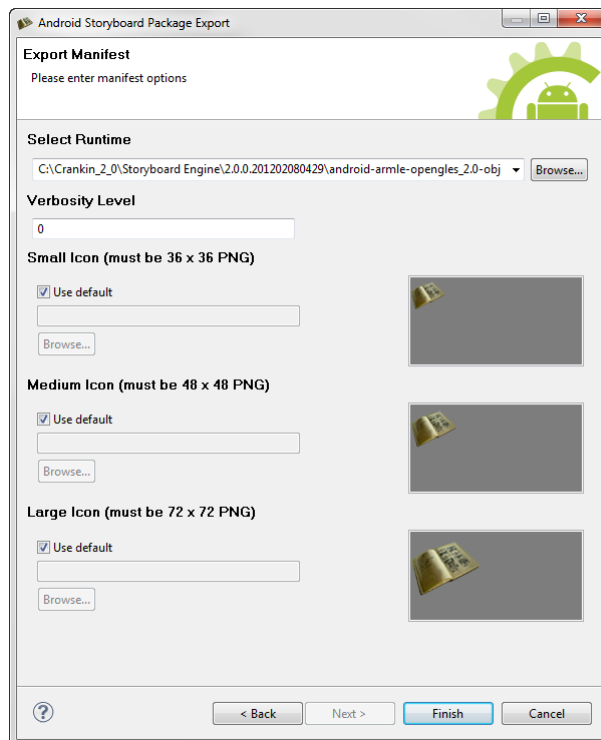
Android Storyboard Package Export

Export Manifest

Please enter manifest options

Select Runtime

C:\Crankin_2_0\Storyboard Engine\2.0.0.201202080429\android-armle-opengles_2.0-obj

Browse...

Verbosity Level

0

Small Icon (must be 36 x 36 PNG)

Use default

Browse...

Medium Icon (must be 48 x 48 PNG)

Use default

Browse...

Large Icon (must be 72 x 72 PNG)

Use default

Browse...

?

< Back

Next >

Finish

Cancel